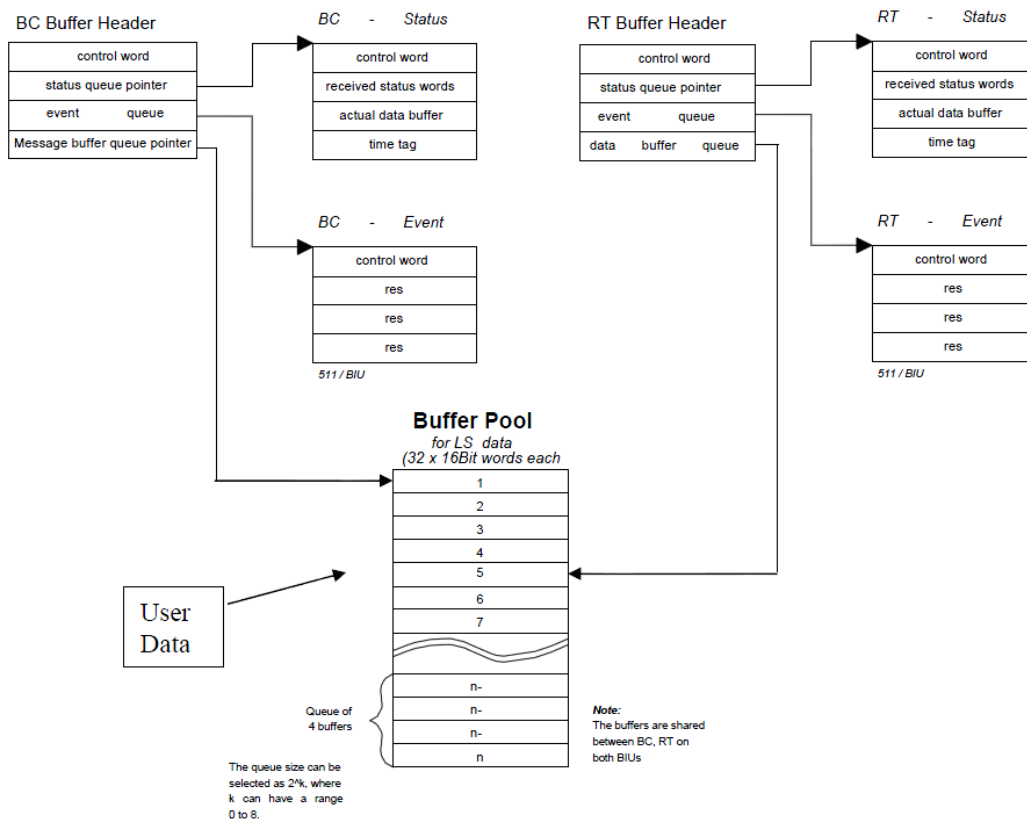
BC Buffer Header

| control word |
|---|
| status queue pointer |
| event queue |
| Message buffer queue pointer |

BC - Status

| control word |
|---|
| received status words |
| actual data buffer |
| time tag |

BC - Event

| control word |
|---|
| res |
| res |
| res |

511 / BIU

RT Buffer Header

| control word |
|---|
| status queue pointer |
| event queue |
| data buffer queue |

RT - Status

| control word |
|---|
| received status words |
| actual data buffer |
| time tag |

RT - Event

| control word |
|---|
| res |
| res |
| res |

511 / BIU

Buffer Pool
for LS data
(32 x 16Bit words each

| 1 |
|---|
| 2 |
| 3 |
| 4 |
| 5 |
| 6 |
| 7 |
| n- |
| n- |
| n- |
| n |

User Data

Queue of 4 buffers

The queue size can be selected as 2^k, where k can have a range 0 to 8.

Note:
The buffers are shared between BC, RT on both BIUs